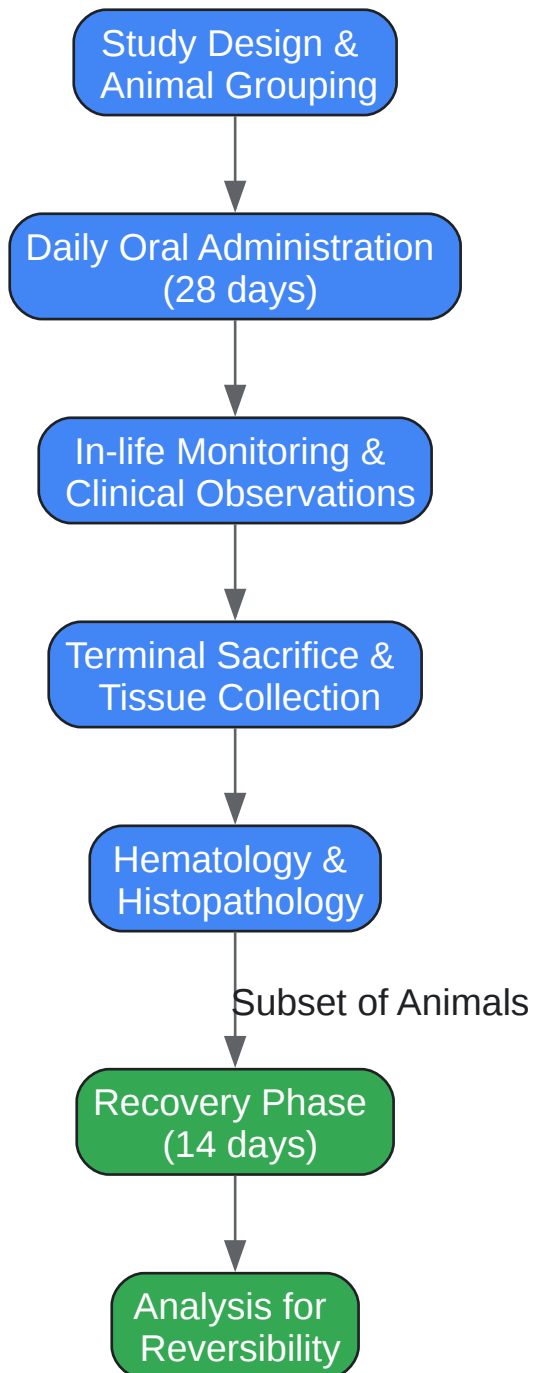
Study Design & Animal Grouping

Daily Oral Administration (28 days)

In-life Monitoring & Clinical Observations

Terminal Sacrifice & Tissue Collection

Hematology & Histopathology

Subset of Animals

Recovery Phase (14 days)

Analysis for Reversibility